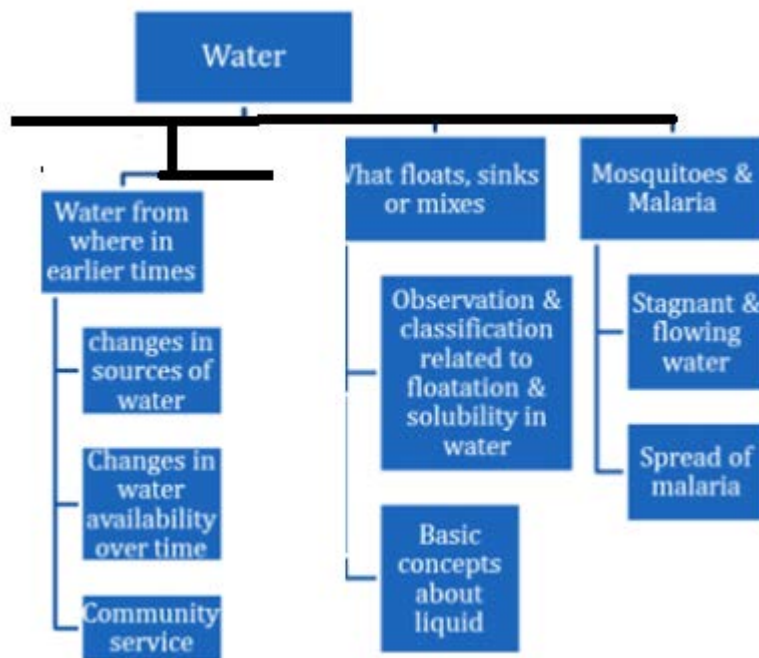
Water

Water from where in earlier times

changes in sources of water

Changes in water availability over time

Community service

/hat floats, sinks or mixes

Observation & classification related to floatation & solubility in water

Basic concepts about liquid

Mosquitoes & Malaria

Stagnant & flowing water

Spread of malaria